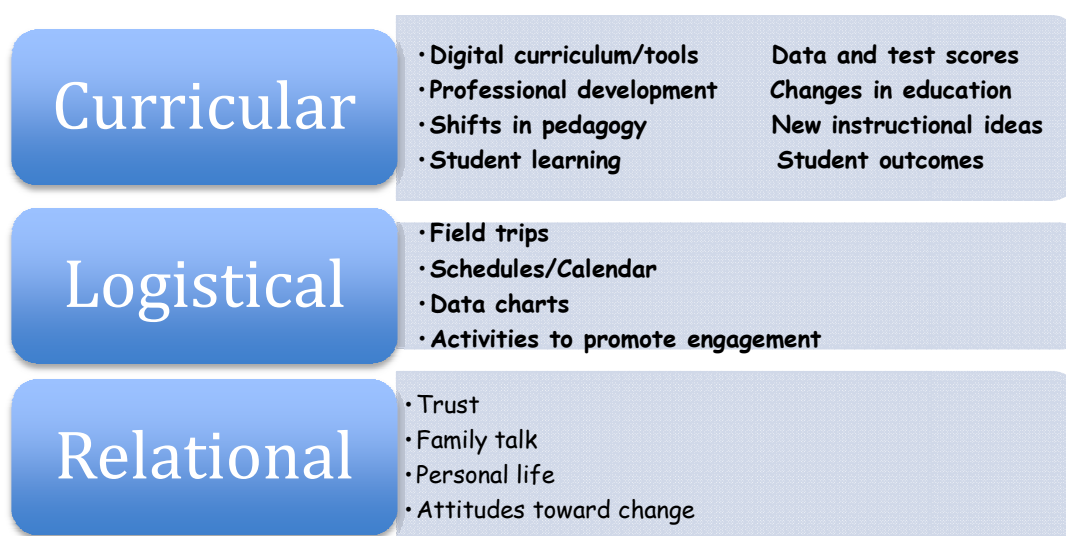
Curricular

•Digital curriculum/tools
•Professional development
•Shifts in pedagogy
•Student learning

Data and test scores
Changes in education
New instructional ideas
Student outcomes

Logistical

•Field trips
•Schedules/Calendar
•Data charts
•Activities to promote engagement

Relational

•Trust
•Family talk
•Personal life
•Attitudes toward change